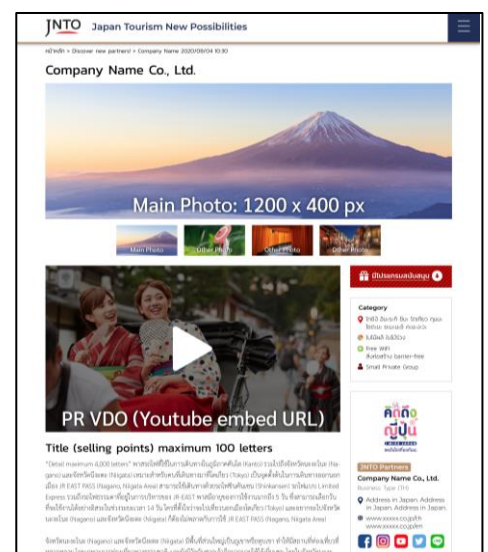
JNTO Japan Tourism New Possibilities

หน้าหลัก > Discover new partners! > Company Name 2020/09/04 10:30

Company Name Co., Ltd.

Main Photo: 1200 x 400 px

Main Photo
Other Photo
Other Photo
Other Photo

PR VDO (Youtube embed URL)

Title (selling points) maximum 100 letters

"Detail maximum 4,000 letters" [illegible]

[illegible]

ปัปโหลดเอกสาร

Category
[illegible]
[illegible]
Free Wifi
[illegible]
Small Private Group

คิดถึงญี่ปุ่น

JNTO Partners
Company Name Co., Ltd.
Business Type (TH)
Address in Japan Address in Japan Address in Japan
www.xxxxx.co.jp/th
www.xxxxx.co.jp/en